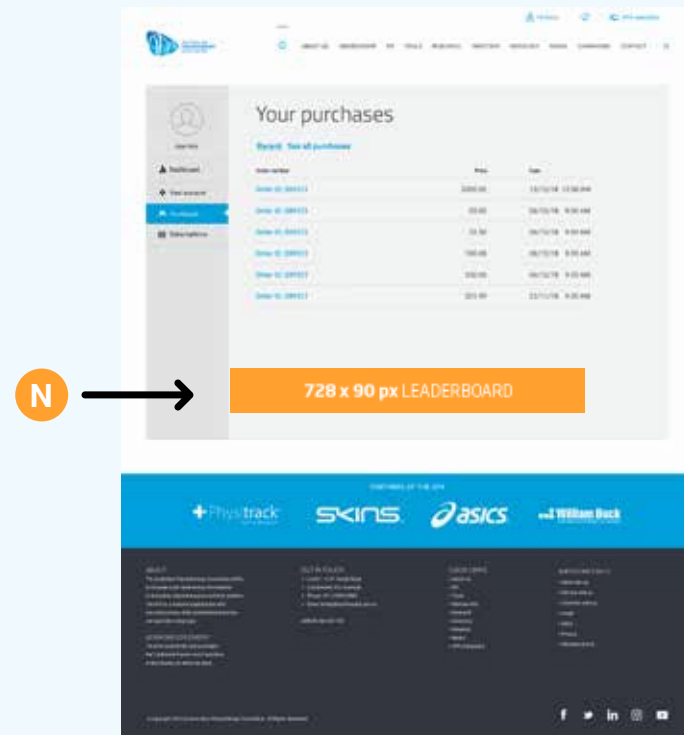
Your purchases

Recent See all purchases

| Order number | Price | Date |
|---|---|---|
| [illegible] | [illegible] | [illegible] |
| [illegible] | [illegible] | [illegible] |
| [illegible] | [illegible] | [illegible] |
| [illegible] | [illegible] | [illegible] |
| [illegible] | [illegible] | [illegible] |
| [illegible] | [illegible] | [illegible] |

N

728 x 90 px LEADERBOARD

Physitrack

SKINS

asics

William Buck